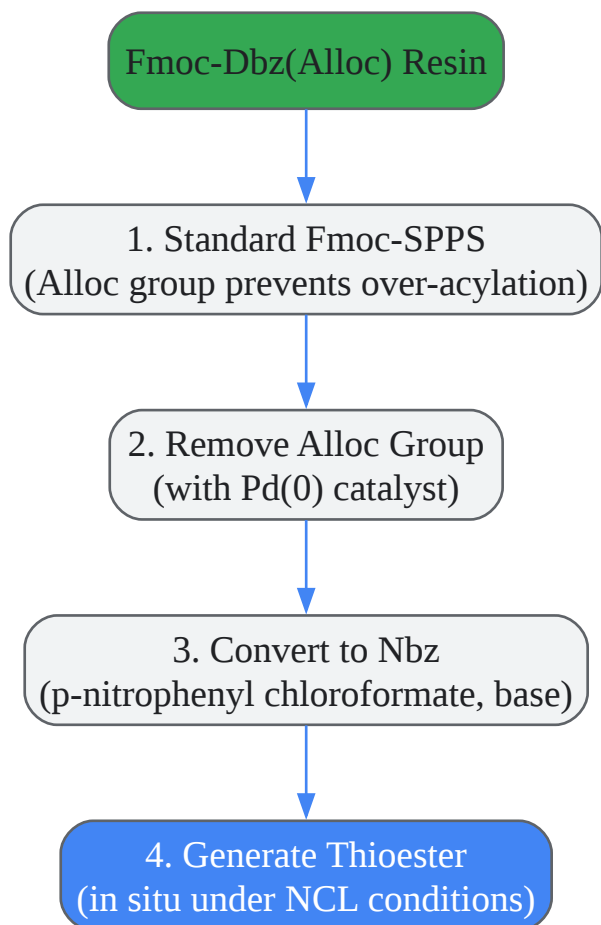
Fmoc-Dbz(Alloc) Resin

1. Standard Fmoc-SPPS
(Alloc group prevents over-acylation)

2. Remove Alloc Group
(with Pd(0) catalyst)

3. Convert to Nbz
(p-nitrophenyl chloroformate, base)

4. Generate Thioester
(in situ under NCL conditions)